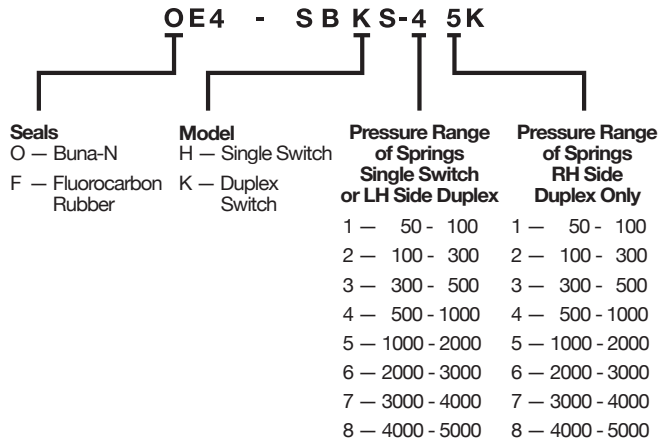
OE4 - SBKS-45K

Seals
O — Buna-N
F — Fluorocarbon Rubber

Model
H — Single Switch
K — Duplex Switch

Pressure Range of Springs Single Switch or LH Side Duplex
1 — 50 - 100
2 — 100 - 300
3 — 300 - 500
4 — 500 - 1000
5 — 1000 - 2000
6 — 2000 - 3000
7 — 3000 - 4000
8 — 4000 - 5000

Pressure Range of Springs RH Side Duplex Only
1 — 50 - 100
2 — 100 - 300
3 — 300 - 500
4 — 500 - 1000
5 — 1000 - 2000
6 — 2000 - 3000
7 — 3000 - 4000
8 — 4000 - 5000